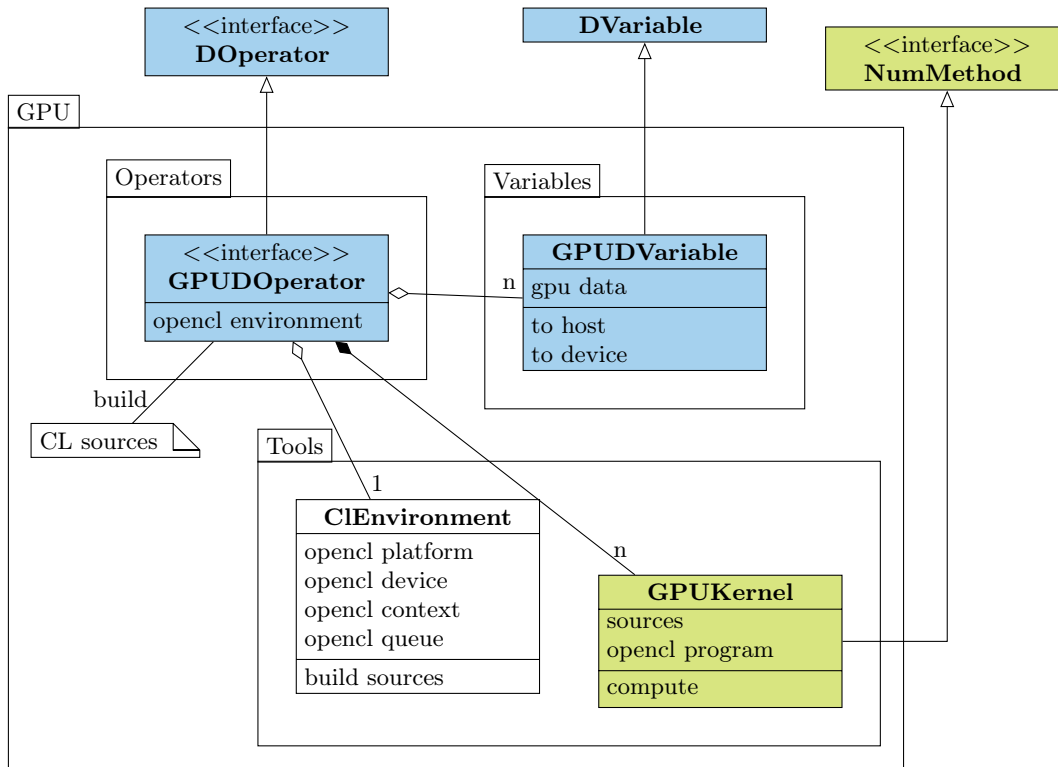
<<interface>>
**DOperator**

**DVariable**

<<interface>>
**NumMethod**

GPU

Operators

<<interface>>
**GPUDOperator**

opencl environment

Variables

**GPUDVariable**

gpu data

to host
to device

n

build

CL sources

Tools

1

**ClEnvironment**

opencl platform
opencl device
opencl context
opencl queue

build sources

n

**GPUKernel**

sources
opencl program

compute